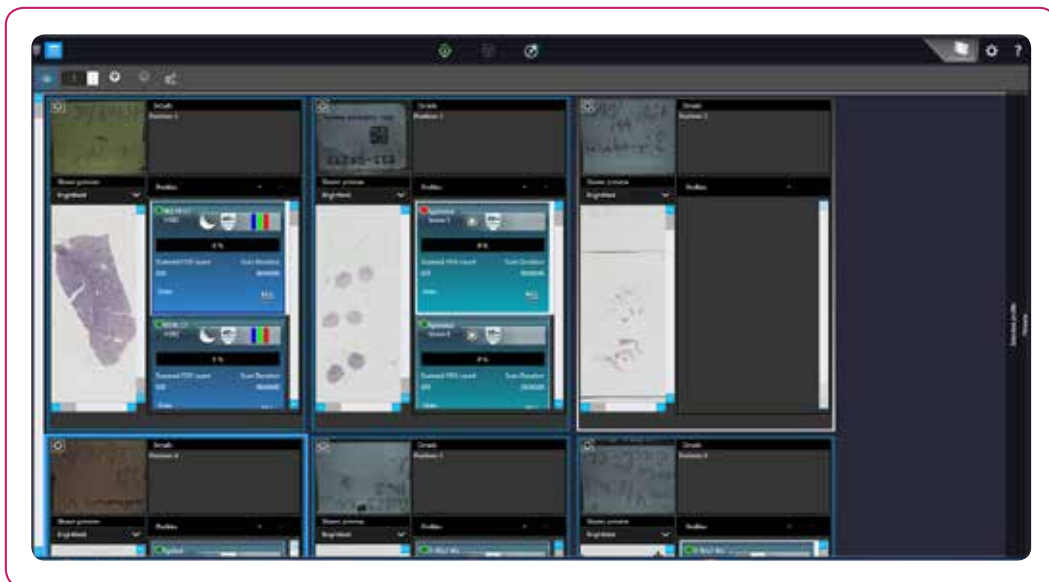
Details
Position 1
Slower preview
Brightfield
Profiles
0 %
Scanned FOV count
Scan Duration
Details
Position 2
Slower preview
Brightfield
Profiles
0 %
Details
Position 3
Slower preview
Brightfield
Profiles
Details
Position 4
Slower preview
Brightfield
Profiles
Details
Position 5
Slower preview
Brightfield
Profiles
Details
Position 6
Slower preview
Brightfield
Profiles
?